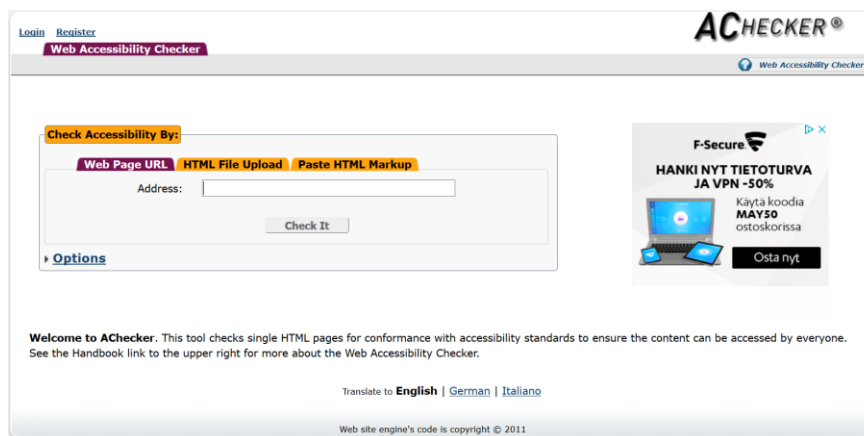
Login Register

Web Accessibility Checker

ACHECKER®

Web Accessibility Checker

Check Accessibility By:

Web Page URL | HTML File Upload | Paste HTML Markup

Address:

Check It

Options

F-Secure

HANKI NYT TIETOTURVA JA VPN -50%

Käytä koodia MAY50 ostoskorissa

Osta nyt

Welcome to AChecker. This tool checks single HTML pages for conformance with accessibility standards to ensure the content can be accessed by everyone. See the Handbook link to the upper right for more about the Web Accessibility Checker.

Translate to English | German | Italiano

Web site engine's code is copyright © 2011